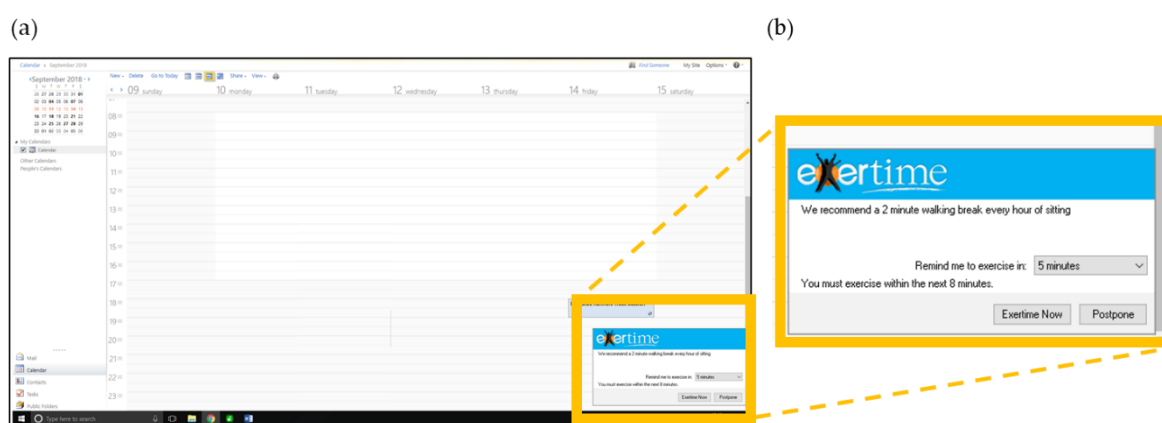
(a)

(b)

Calendar > September 2018

Find Someone My Site Options ?

September 2018

S M T W T F S
26 27 28 29 30 31 01
02 03 04 05 06 07 08
09 10 11 12 13 14 15
16 17 18 19 20 21 22
23 24 25 26 27 28 29
30 01 02 03 04 05 06

My Calendars
Calendar
Other Calendars
People's Calendars

New Delete Go to Today Share View

09 sunday 10 monday 11 tuesday 12 wednesday 13 thursday 14 friday 15 saturday

08
09
10
11
12
13
14
15
16
17
18
19
20
21
22
23

Mail
Calendar
Contacts
Tasks
Public Folders

Type here to search

exertime
We recommend a 2 minute walking break every hour of sitting
Remind me to exercise in: 5 minutes
You must exercise within the next 8 minutes.
Exertime Now Postpone

exertime
We recommend a 2 minute walking break every hour of sitting
Remind me to exercise in: 5 minutes
You must exercise within the next 8 minutes.
Exertime Now Postpone